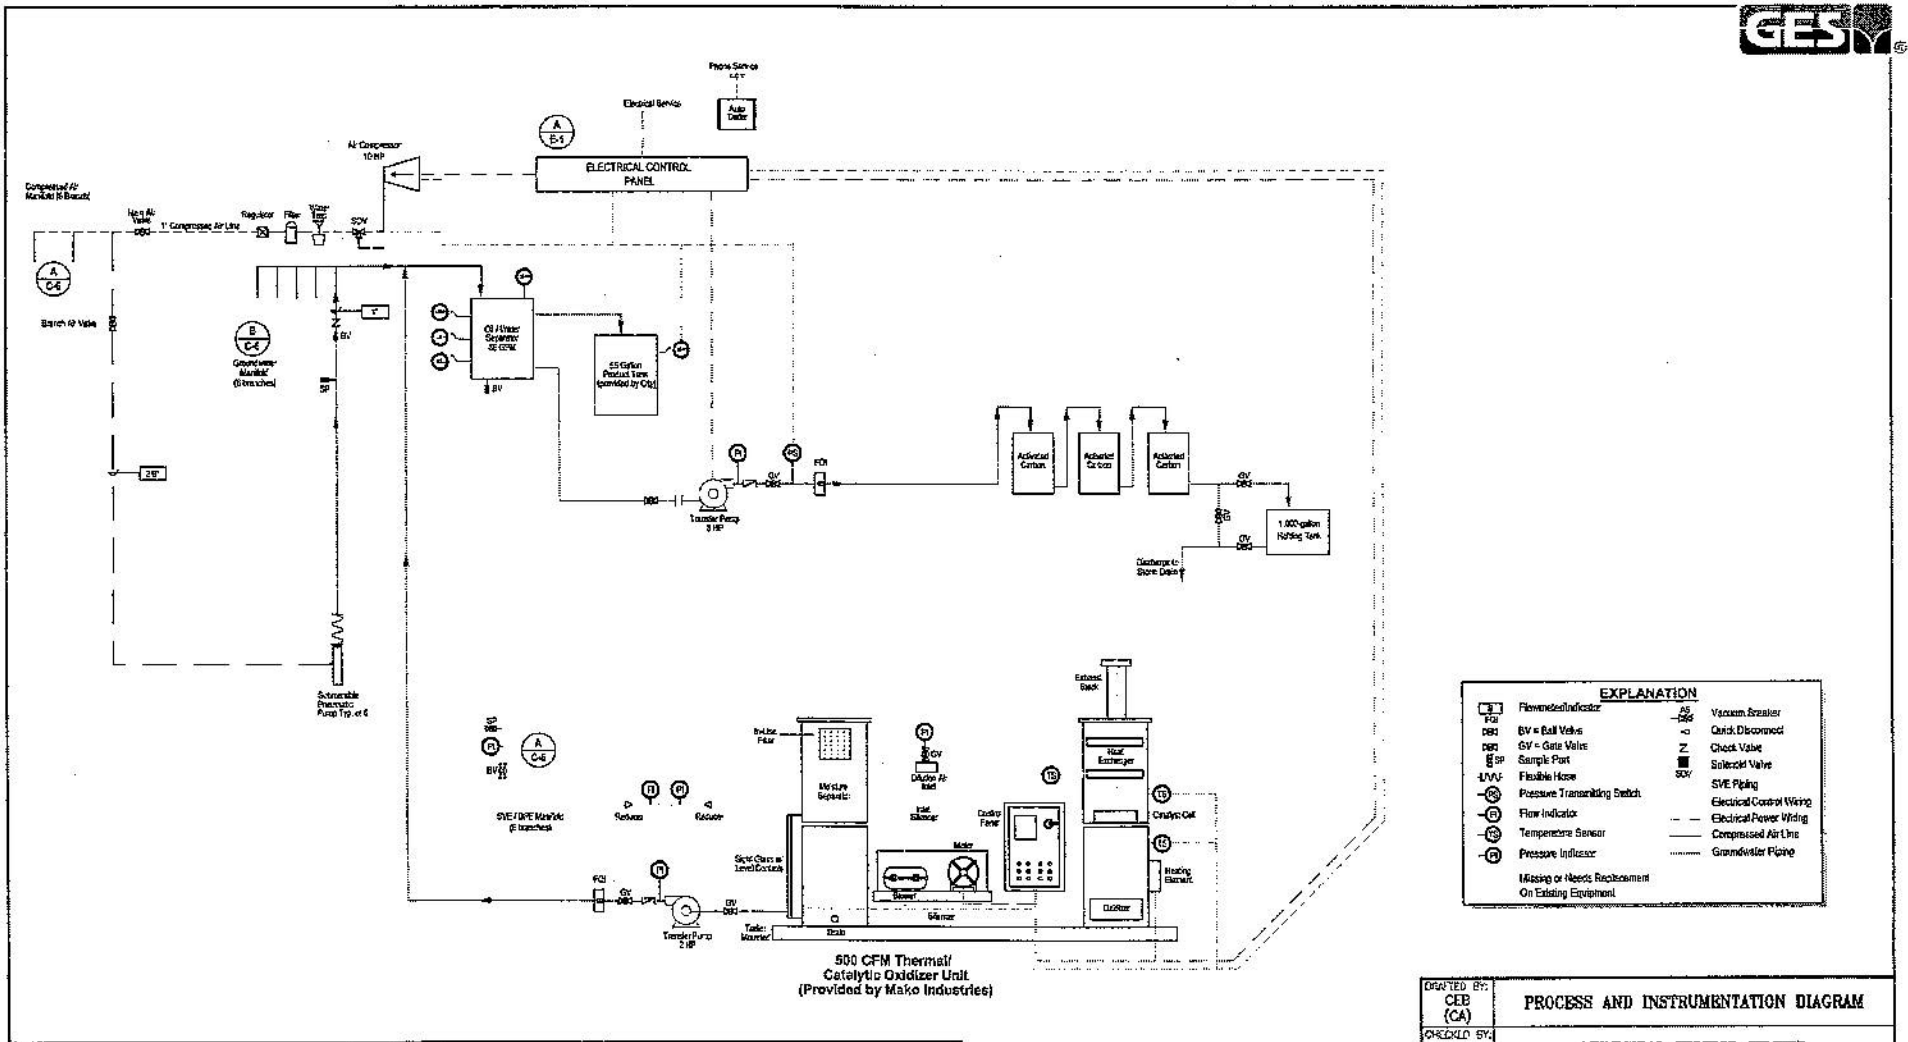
GES

Phone Service

Electrical Service

Auto Dialer

A
E-5

ELECTRICAL CONTROL PANEL

Air Compressor 10 HP

Compressed Air Manifold (6 Branch)

Main Air Valve

1" Compressed Air Line

Regulator

Filter

Water Trap

SOV

A
C-6

Branch Air Valve

DBD

B
C-6

Groundwater Manifold (6 branches)

BV

SP

Oil / Water Separator 50 GPM

BV

65 Gallon Product Tank (provided by City)

2'8"

Transfer Pump 3 HP

GV

FQI

Activated Carbon

Activated Carbon

Activated Carbon

GV

GV

1,000-gallon Holding Tank

GV

Discharge to Storm Drain

Submersible Pneumatic Pump Typ. of 6

SP

BV

A
C-6

SVE / DPE Manifold (6 branches)

Reducer

Reducer

In-Line Filter

Moisture Separator

Dilution Air Inlet

GV

Inlet Silencer

Motor

Blower

Control Panel

Exhaust Stack

Heat Exchanger

Catalyst Cell

Heating Element

Oxidizer

Sight Glass w/ Level Controls

FQI

GV

Transfer Pump 2 HP

GV

Drain

Trailer Mounted

Silencer

500 CFM Thermal/ Catalytic Oxidizer Unit (Provided by Mako Industries)

EXPLANATION

| | | | |
|---|---|---|---|
| FQI | Flowmeter/Indicator | AS | Vacuum Breaker |
| DBD | BV = Ball Valve | | Quick Disconnect |
| DBD | GV = Gate Valve | Z | Check Valve |
| SP | Sample Port | SOV | Solenoid Valve |
| | Flexible Hose | | SVE Piping |
| PS | Pressure Transmitting Switch | | Electrical Control Wiring |
| FI | Flow Indicator | | Electrical Power Wiring |
| TS | Temperature Sensor | | Compressed Air Line |
| PI | Pressure Indicator | | Groundwater Piping |
| | Missing or Needs Replacement On Existing Equipment | | |

DRAFTED BY: CEB (CA)

CHECKED BY:

PROCESS AND INSTRUMENTATION DIAGRAM